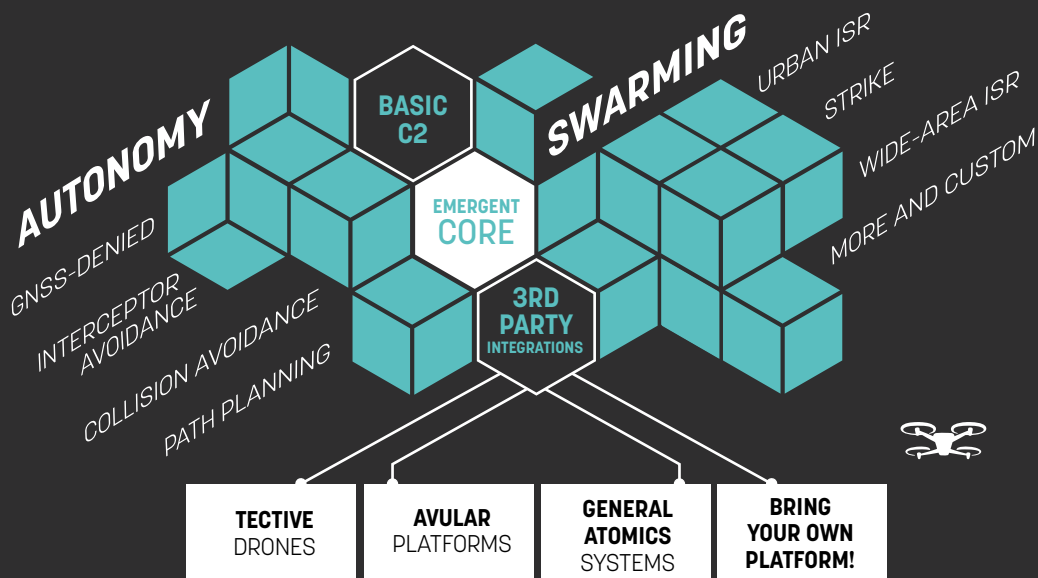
AUTONOMY

GNSS-DENIED

INTERCEPTOR AVOIDANCE

COLLISION AVOIDANCE

PATH PLANNING

BASIC C2

EMERGENT CORE

3RD PARTY INTEGRATIONS

SWARMING

URBAN ISR

STRIKE

WIDE-AREA ISR

MORE AND CUSTOM

TECTIVE DRONES

AVULAR PLATFORMS

GENERAL ATOMICS SYSTEMS

BRING YOUR OWN PLATFORM!